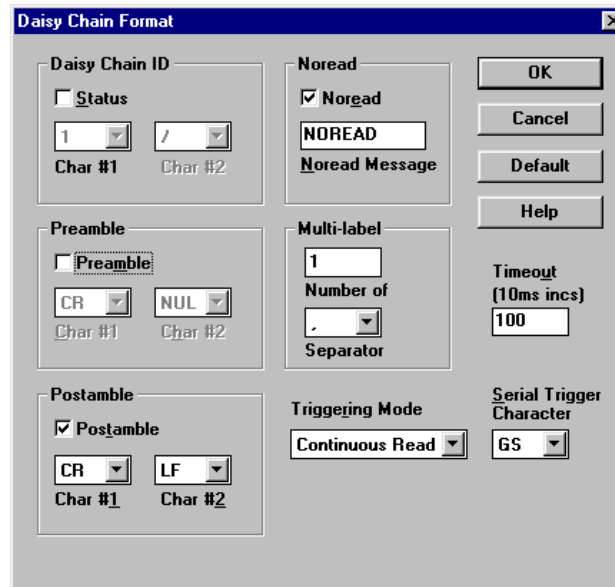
Daisy Chain Format

Daisy Chain ID
Status
1
/
Char #1
Char #2

Noread
Noread
NOREAD
Noread Message

OK
Cancel
Default
Help

Preamble
Preamble
CR
NUL
Char #1
Char #2

Multi-label
1
Number of
,
Separator

Timeout
(10ms incs)
100

Postamble
Postamble
CR
LF
Char #1
Char #2

Triggering Mode
Continuous Read

Serial Trigger Character
GS